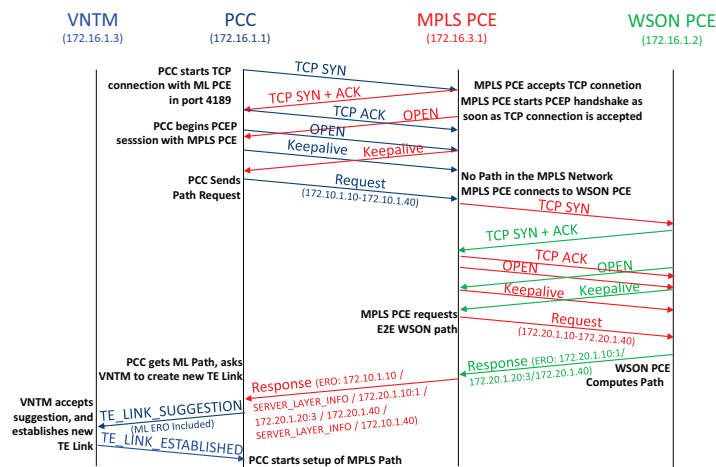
VNTM
(172.16.1.3)

PCC
(172.16.1.1)

MPLS PCE
(172.16.3.1)

WSON PCE
(172.16.1.2)

PCC starts TCP connection with ML PCE in port 4189

TCP SYN

MPLS PCE accepts TCP connetion

TCP SYN + ACK

MPLS PCE starts PCEP handshake as soon as TCP connection is accepted

TCP ACK

OPEN

PCC begins PCEP sesssion with MPLS PCE

OPEN

Keepalive

Keepalive

PCC Sends Path Request

Request
(172.10.1.10-172.10.1.40)

No Path in the MPLS Network
MPLS PCE connects to WSON PCE

TCP SYN

TCP SYN + ACK

TCP ACK

OPEN

OPEN

Keepalive

Keepalive

MPLS PCE requests E2E WSON path

Request
(172.20.1.10-172.20.1.40)

WSON PCE Computes Path

Response (ERO: 172.20.1.10:1/ 172.20.1.20:3/172.20.1.40)

PCC gets ML Path, asks VNTM to create new TE Link

Response (ERO: 172.10.1.10 / SERVER_LAYER_INFO / 172.20.1.10:1 / 172.20.1.20:3 / 172.20.1.40 / SERVER_LAYER_INFO / 172.10.1.40)

VNTM accepts suggestion, and establishes new TE Link

TE_LINK_SUGGESTION
(ML ERO Included)

TE_LINK_ESTABLISHED

PCC starts setup of MPLS Path